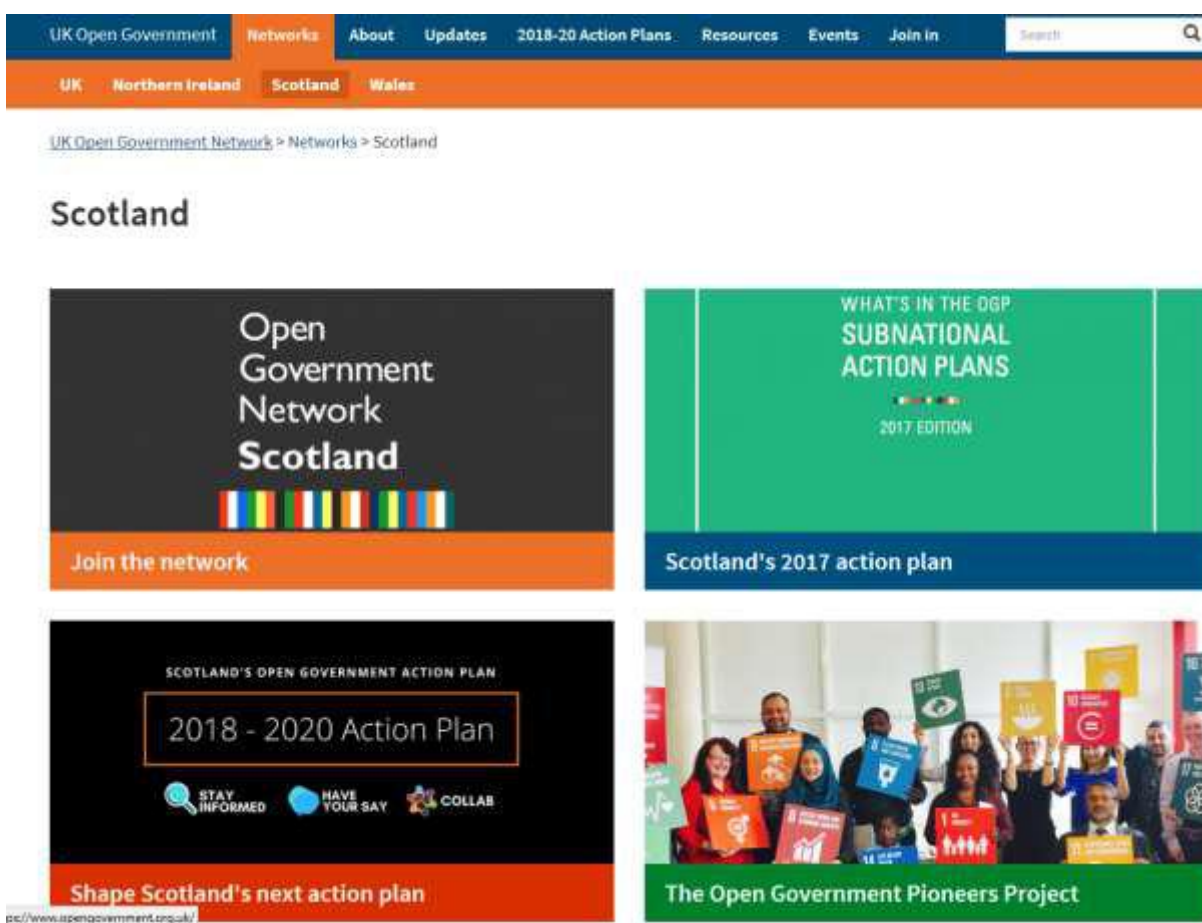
UK Open Government Networks About Updates 2018-20 Action Plans Resources Events Join in Search

UK Northern Ireland Scotland Wales

UK Open Government Network > Networks > Scotland

Scotland

Open Government Network Scotland

Join the network

WHAT'S IN THE OGP SUBNATIONAL ACTION PLANS

2017 EDITION

Scotland's 2017 action plan

SCOTLAND'S OPEN GOVERNMENT ACTION PLAN

2018 - 2020 Action Plan

STAY INFORMED HAVE YOUR SAY COLLAB

Shape Scotland's next action plan

The Open Government Pioneers Project

ps://www.opengovernment.org.uk/